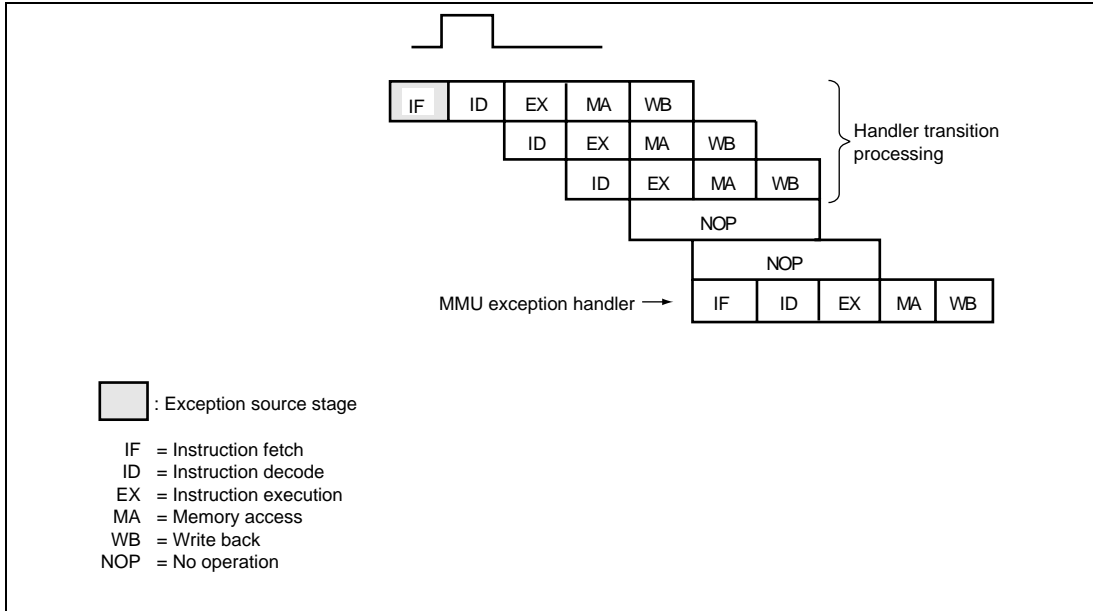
| IF | ID | EX | MA | WB |

| ID | EX | MA | WB |

| ID | EX | MA | WB |

Handler transition processing

NOP

NOP

MMU exception handler

| IF | ID | EX | MA | WB |

: Exception source stage

IF = Instruction fetch
ID = Instruction decode
EX = Instruction execution
MA = Memory access
WB = Write back
NOP = No operation